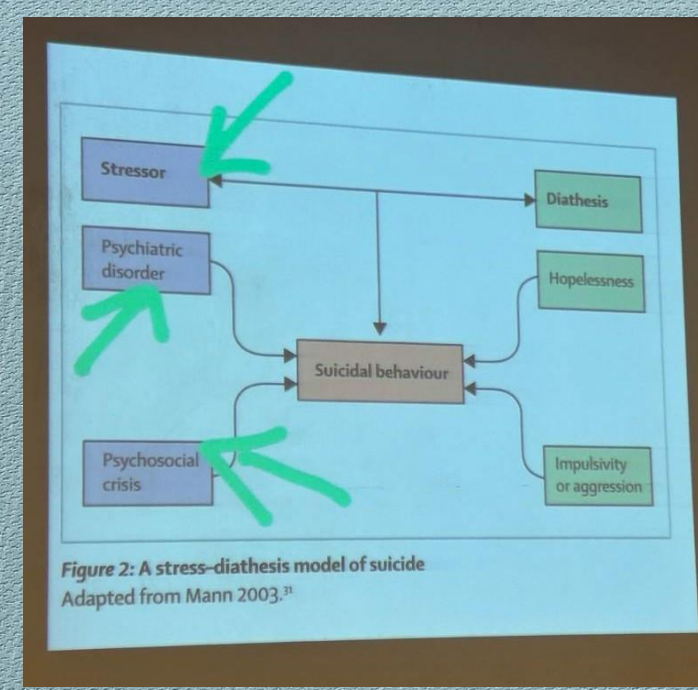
Stressor

Diathesis

Psychiatric disorder

Hopelessness

Suicidal behaviour

Psychosocial crisis

Impulsivity or aggression

*Figure 2:* **A stress–diathesis model of suicide**
Adapted from Mann 2003.$^{31}$